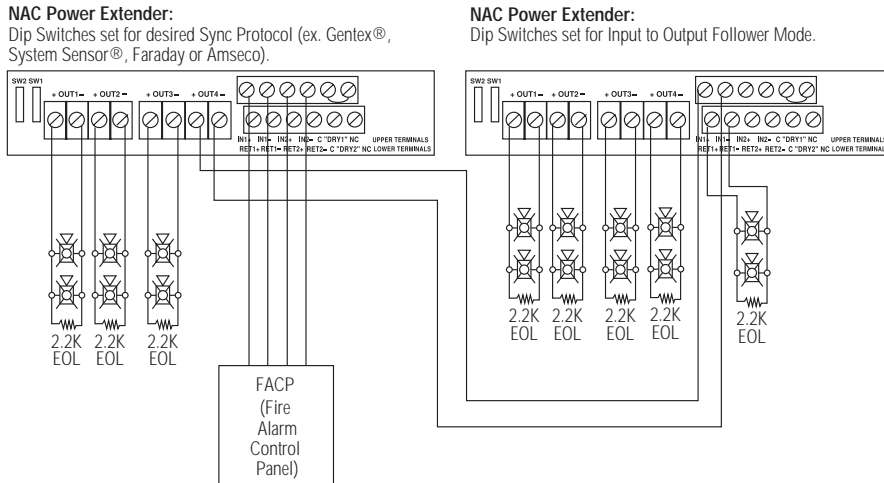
NAC Power Extender:
Dip Switches set for desired Sync Protocol (ex. Gentex®, System Sensor®, Faraday or Amseco).

SW2 SW1
+ OUT1 – + OUT2 – + OUT3 – + OUT4 –
IN1+ IN1– IN2+ IN2– C "DRY1" NC UPPER TERMINALS
RET1+ RET1– RET2+ RET2– C "DRY2" NC LOWER TERMINALS

2.2K EOL 2.2K EOL 2.2K EOL

FACP (Fire Alarm Control Panel)

NAC Power Extender:
Dip Switches set for Input to Output Follower Mode.

SW2 SW1
+ OUT1 – + OUT2 – + OUT3 – + OUT4 –
IN1+ IN1– IN2+ IN2– C "DRY1" NC UPPER TERMINALS
RET1+ RET1– RET2+ RET2– C "DRY2" NC LOWER TERMINALS

2.2K EOL 2.2K EOL 2.2K EOL 2.2K EOL 2.2K EOL